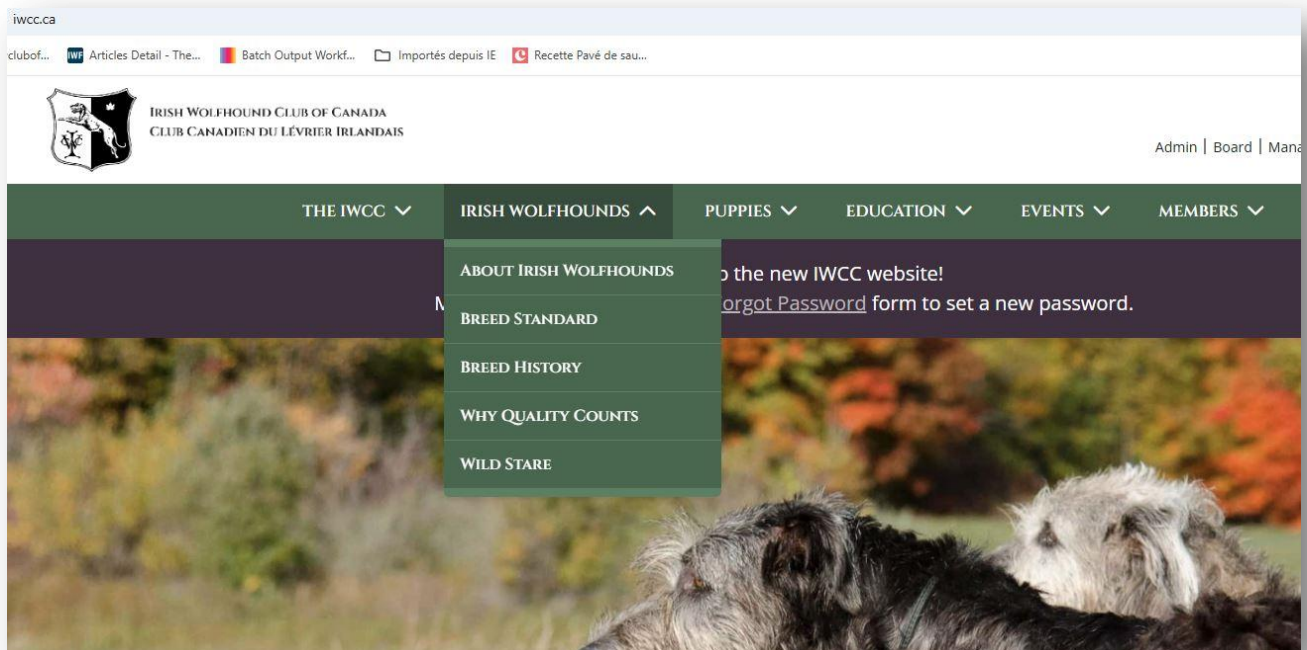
iwcc.ca

clubof... Articles Detail - The... Batch Output Workf... Importés depuis IE Recette Pavé de sau...

IRISH WOLFHOUND CLUB OF CANADA
CLUB CANADIEN DU LÉVRIER IRLANDAIS

Admin | Board | Mana

THE IWCC IRISH WOLFHOUNDS PUPPIES EDUCATION EVENTS MEMBERS

ABOUT IRISH WOLFHOUNDS
BREED STANDARD
BREED HISTORY
WHY QUALITY COUNTS
WILD STARE

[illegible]o the new IWCC website!
M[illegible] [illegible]orgot Password form to set a new password.